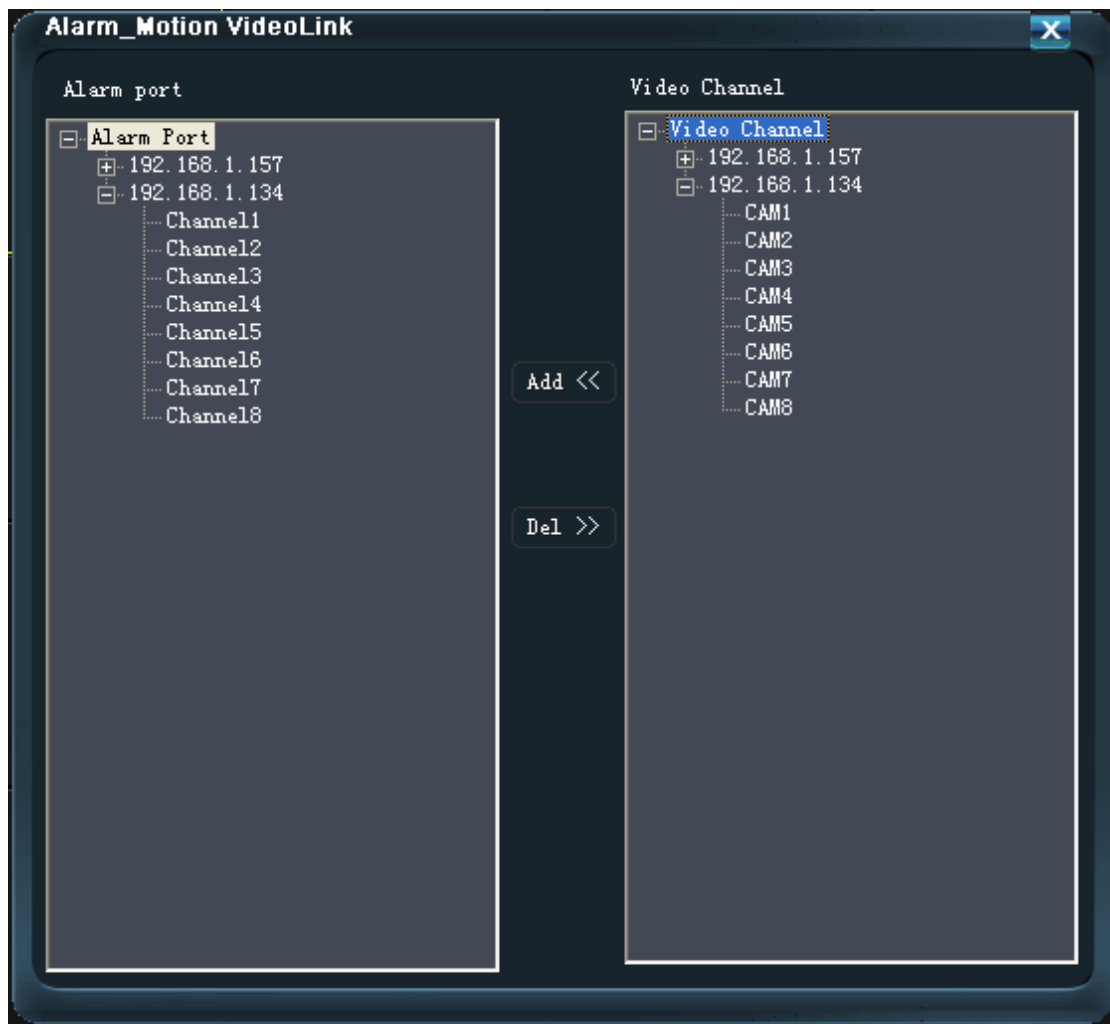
Alarm_Motion VideoLink

X

Alarm port

Alarm Port
192.168.1.157
192.168.1.134
Channel1
Channel2
Channel3
Channel4
Channel5
Channel6
Channel7
Channel8

Add <<

Del >>

Video Channel

Video Channel
192.168.1.157
192.168.1.134
CAM1
CAM2
CAM3
CAM4
CAM5
CAM6
CAM7
CAM8